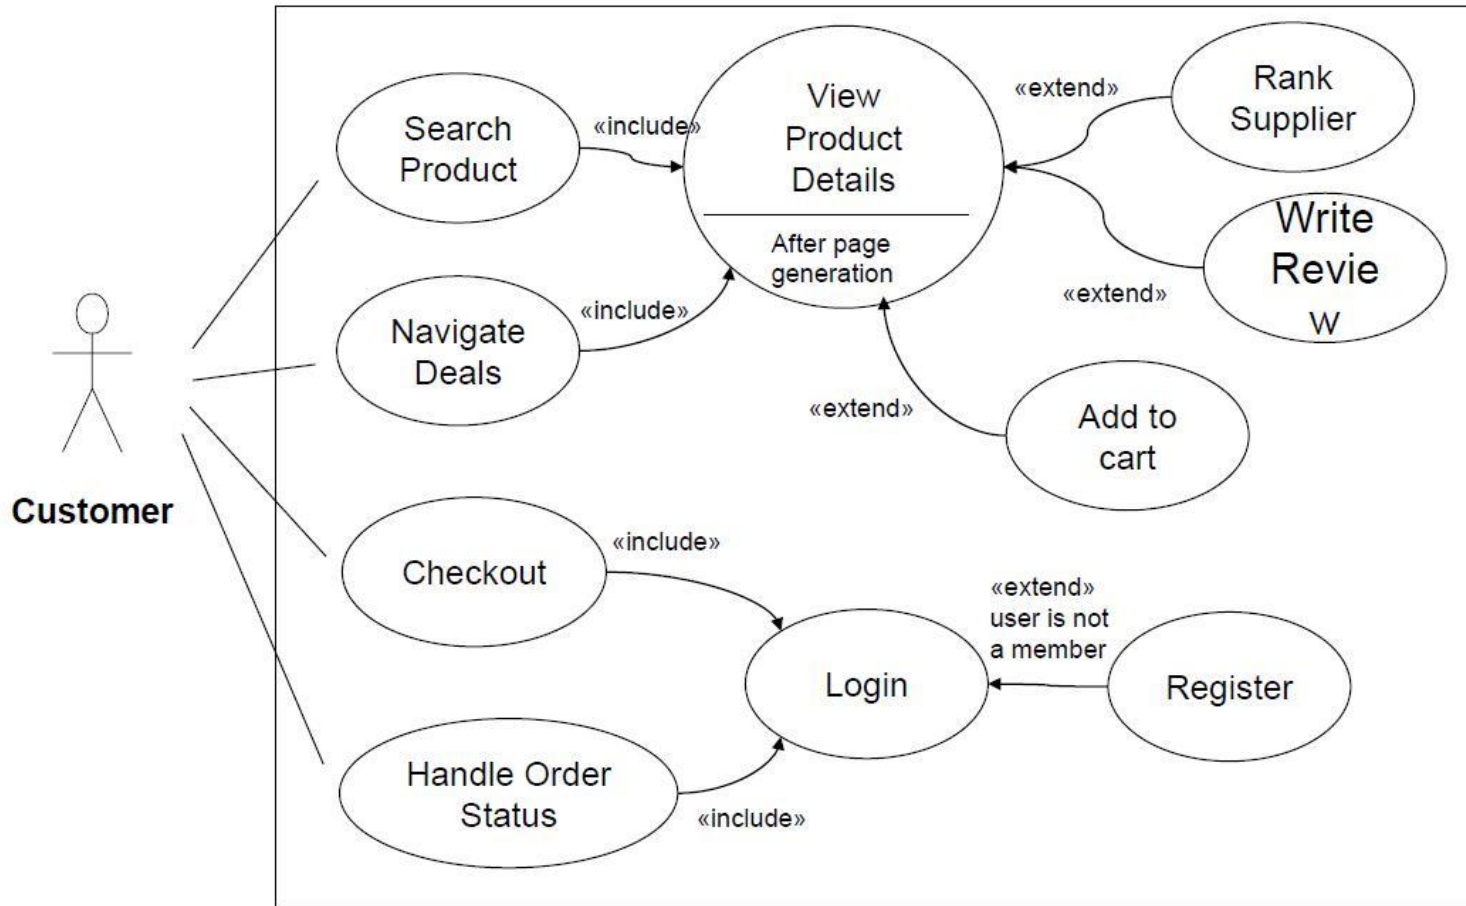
Customer

Search Product

«include»

View Product Details

After page generation

«extend»

Rank Supplier

Write Revie w

«extend»

Navigate Deals

«include»

«extend»

Add to cart

Checkout

«include»

«extend» user is not a member

Login

Register

Handle Order Status

«include»